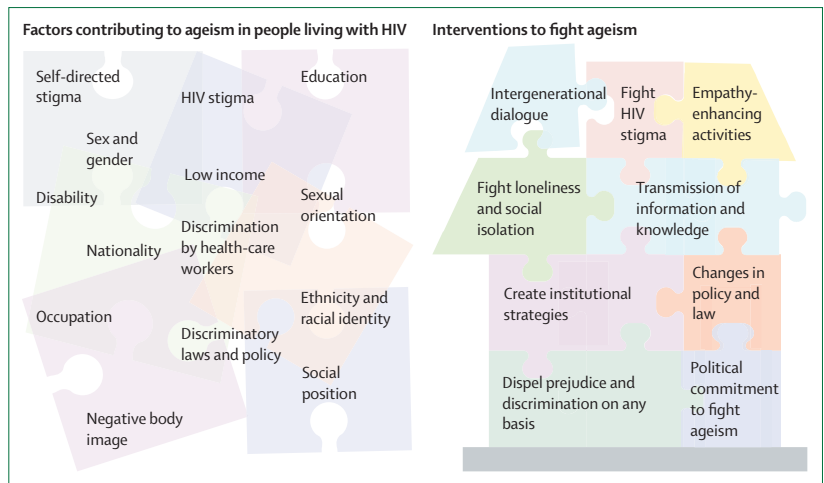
Factors contributing to ageism in people living with HIV

Self-directed stigma

HIV stigma

Education

Sex and gender

Low income

Disability

Sexual orientation

Discrimination by health-care workers

Nationality

Ethnicity and racial identity

Occupation

Discriminatory laws and policy

Social position

Negative body image

Interventions to fight ageism

Intergenerational dialogue

Fight HIV stigma

Empathy-enhancing activities

Fight loneliness and social isolation

Transmission of information and knowledge

Create institutional strategies

Changes in policy and law

Dispel prejudice and discrimination on any basis

Political commitment to fight ageism